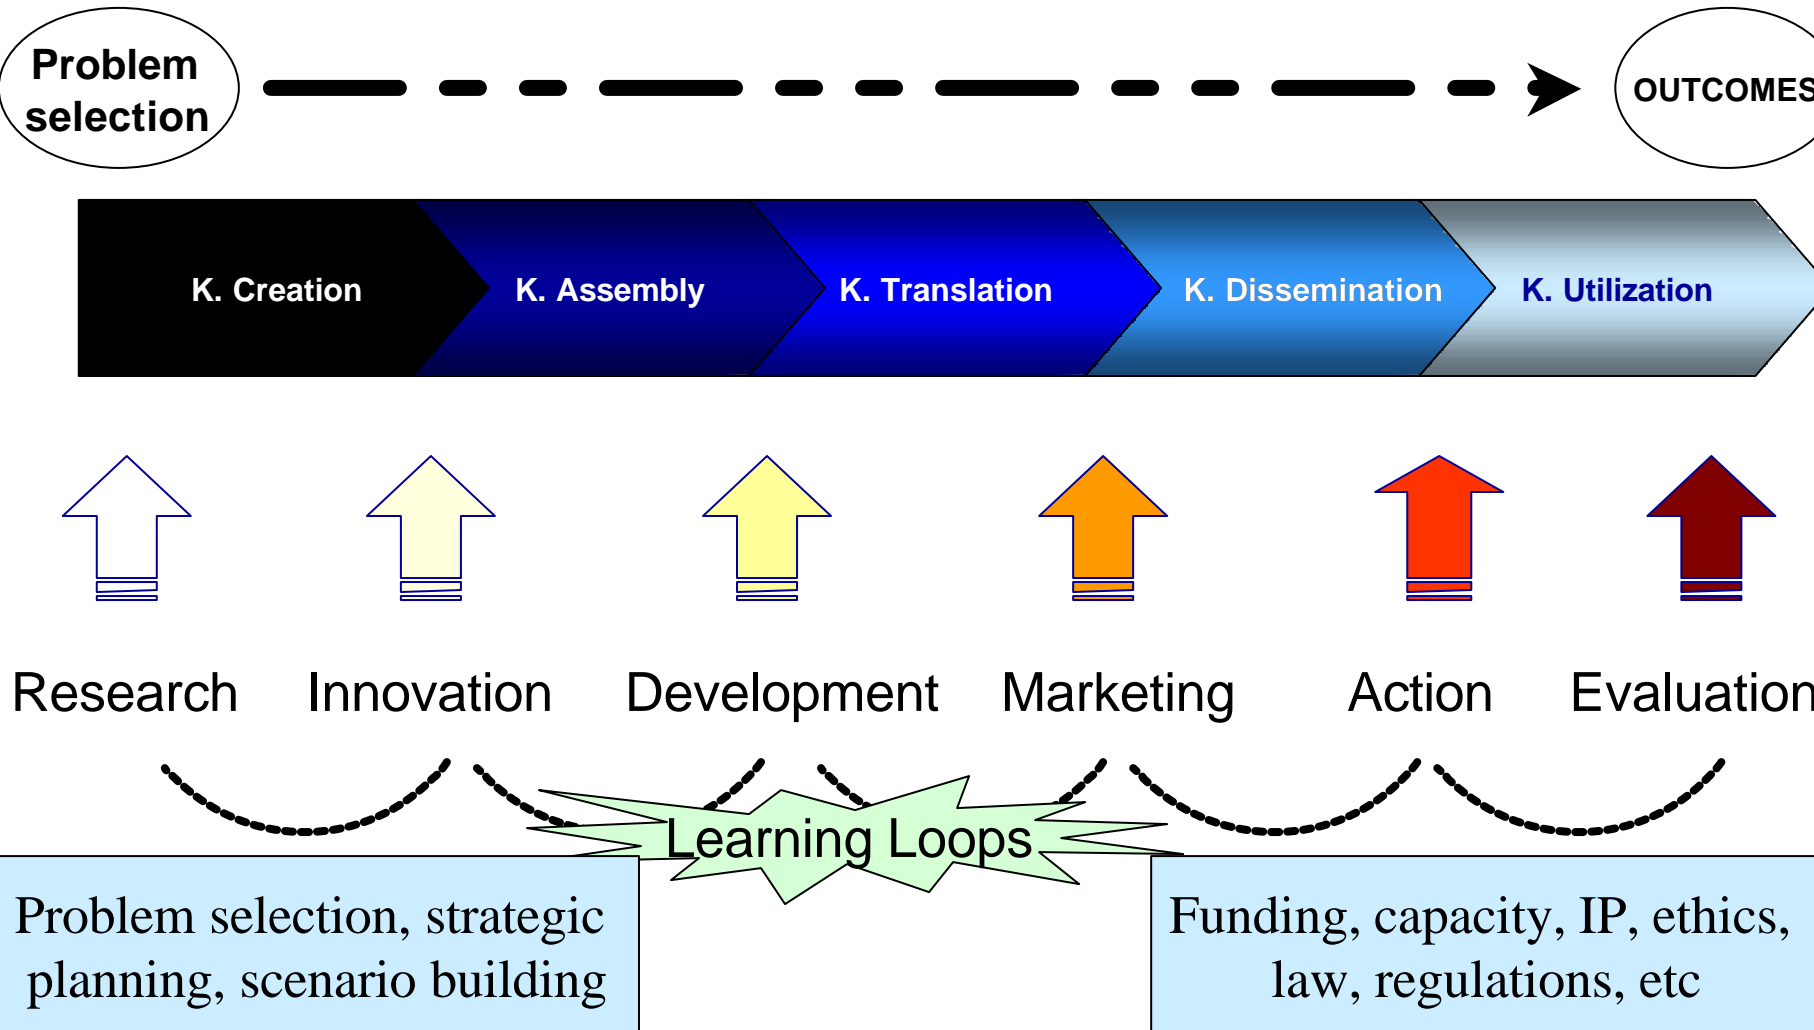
Problem selection

OUTCOMES

K. Creation

K. Assembly

K. Translation

K. Dissemination

K. Utilization

Research

Innovation

Development

Marketing

Action

Evaluation

Learning Loops

Problem selection, strategic planning, scenario building

Funding, capacity, IP, ethics, law, regulations, etc